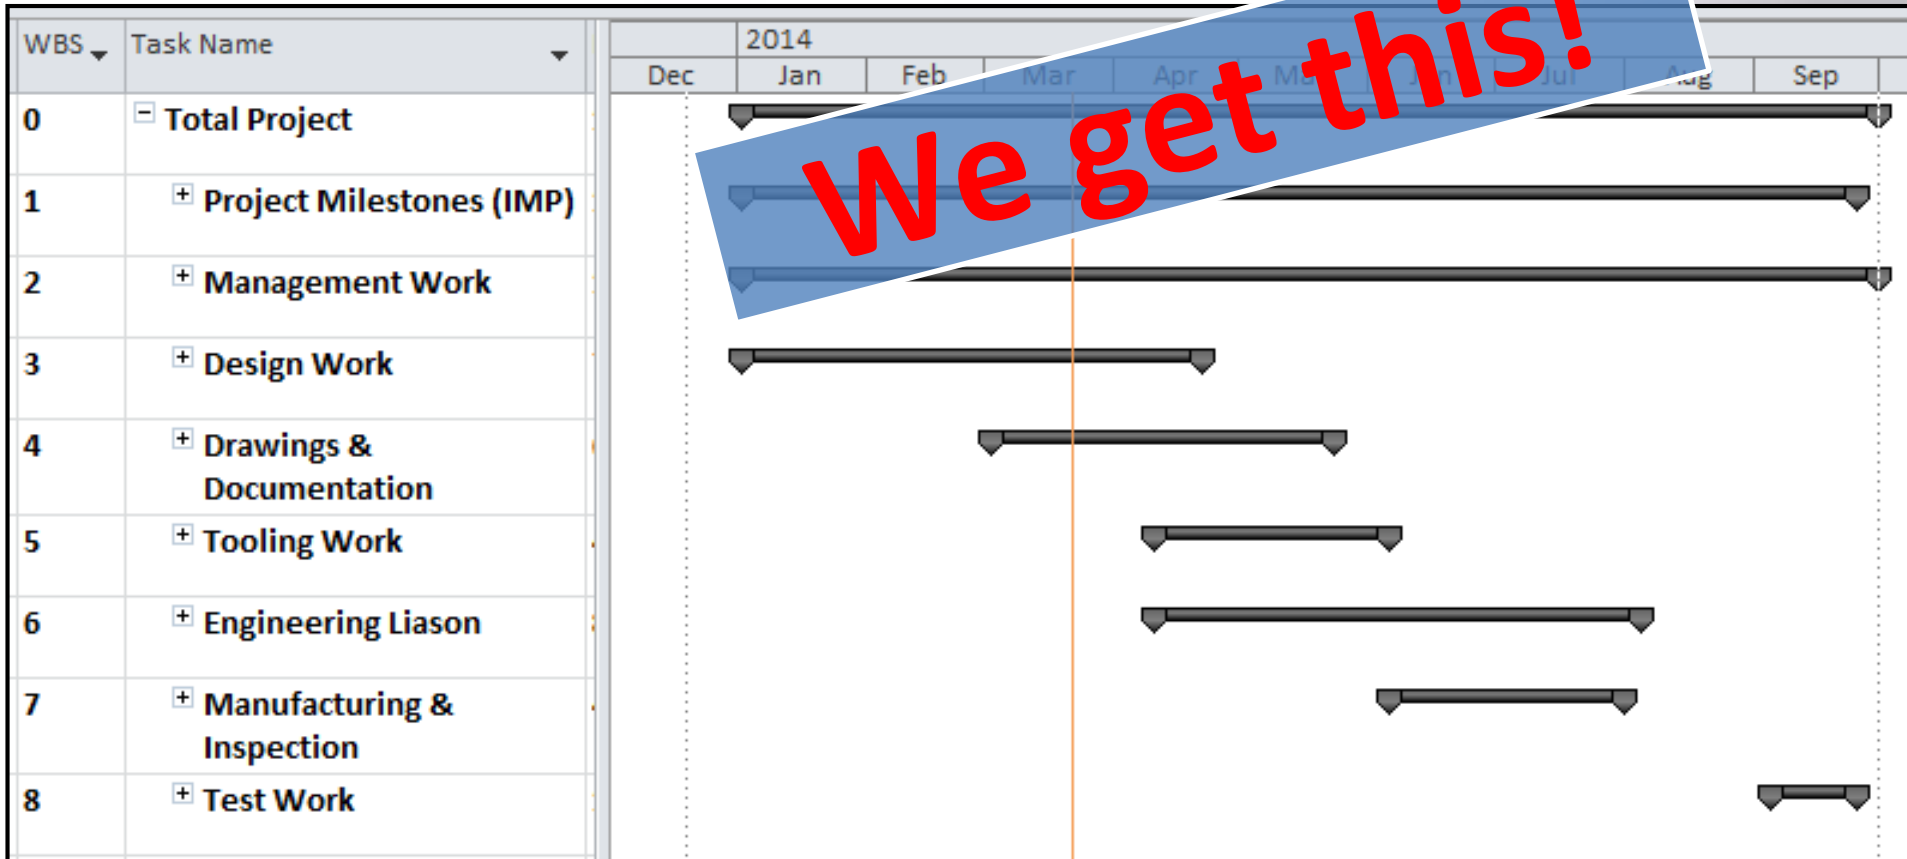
| WBS | Task Name |
|---|---|
| 0 | − Total Project |
| 1 | + Project Milestones (IMP) |
| 2 | + Management Work |
| 3 | + Design Work |
| 4 | + Drawings & Documentation |
| 5 | + Tooling Work |
| 6 | + Engineering Liason |
| 7 | + Manufacturing & Inspection |
| 8 | + Test Work |

2014

Dec Jan Feb Mar Apr M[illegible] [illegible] Jul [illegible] Sep

We get this!